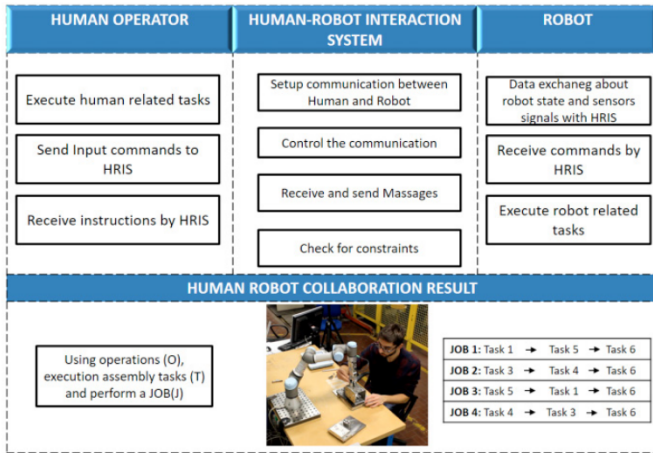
HUMAN OPERATOR

Execute human related tasks

Send Input commands to HRIS

Receive instructions by HRIS

HUMAN-ROBOT INTERACTION SYSTEM

Setup communication between Human and Robot

Control the communication

Receive and send Massages

Check for constraints

ROBOT

Data exchaneg about robot state and sensors signals with HRIS

Receive commands by HRIS

Execute robot related tasks

HUMAN ROBOT COLLABORATION RESULT

Using operations (O), execution assembly tasks (T) and perform a JOB(J)

| | | | |
|---|---|---|---|
| JOB 1: Task 1 | → Task 5 | → Task 6 |
| JOB 2: Task 3 | → Task 4 | → Task 6 |
| JOB 3: Task 5 | → Task 1 | → Task 6 |
| JOB 4: Task 4 | → Task 3 | → Task 6 |